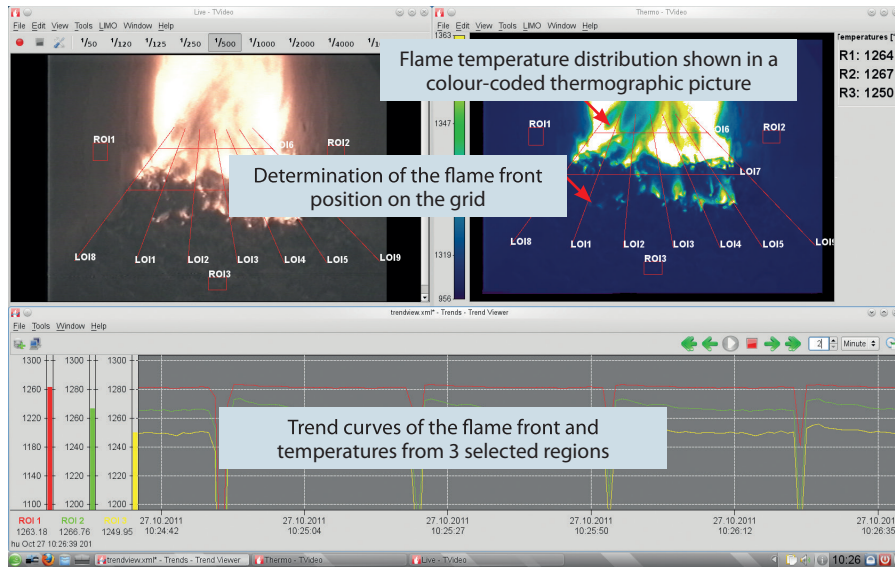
Live - TVideo

File Edit View Tools LIMO Window Help

$^1/_{50}$ $^1/_{120}$ $^1/_{125}$ $^1/_{250}$ $^1/_{500}$ $^1/_{1000}$ $^1/_{2000}$ $^1/_{4000}$

ROI1 OI6 ROI2

LOI8 LOI1 LOI2 LOI3 LOI4 LOI5 LOI9

ROI3

Thermo - TVideo

File Edit View Tools LIMO Window Help

1363 1347 1319 956

Flame temperature distribution shown in a colour-coded thermographic picture

ROI1 OI6 ROI2

LOI7

Determination of the flame front position on the grid

LOI8 LOI1 LOI2 LOI3 LOI4 LOI5 LOI9

ROI3

Temperatures [°

R1: 1264

R2: 1267

R3: 1250

trendview.xml* - Trends - Trend Viewer

File Tools Window Help

2 Minute

1300 1260 1220 1180 1140 1100

1300 1280 1260 1240 1220 1200

1300 1280 1260 1240 1220 1200

Trend curves of the flame front and temperatures from 3 selected regions

ROI 1 1263.18

ROI 2 1266.76

ROI 3 1249.95

hu Oct 27 10:26:39 201

27.10.2011 10:24:42

27.10.2011 10:25:04

27.10.2011 10:25:27

27.10.2011 10:25:50

27.10.2011 10:26:12

27.10.2011 10:26:35

trendview.xml* - Trends - Trend Viewer

Thermo - TVideo

Live - TVideo

10:26